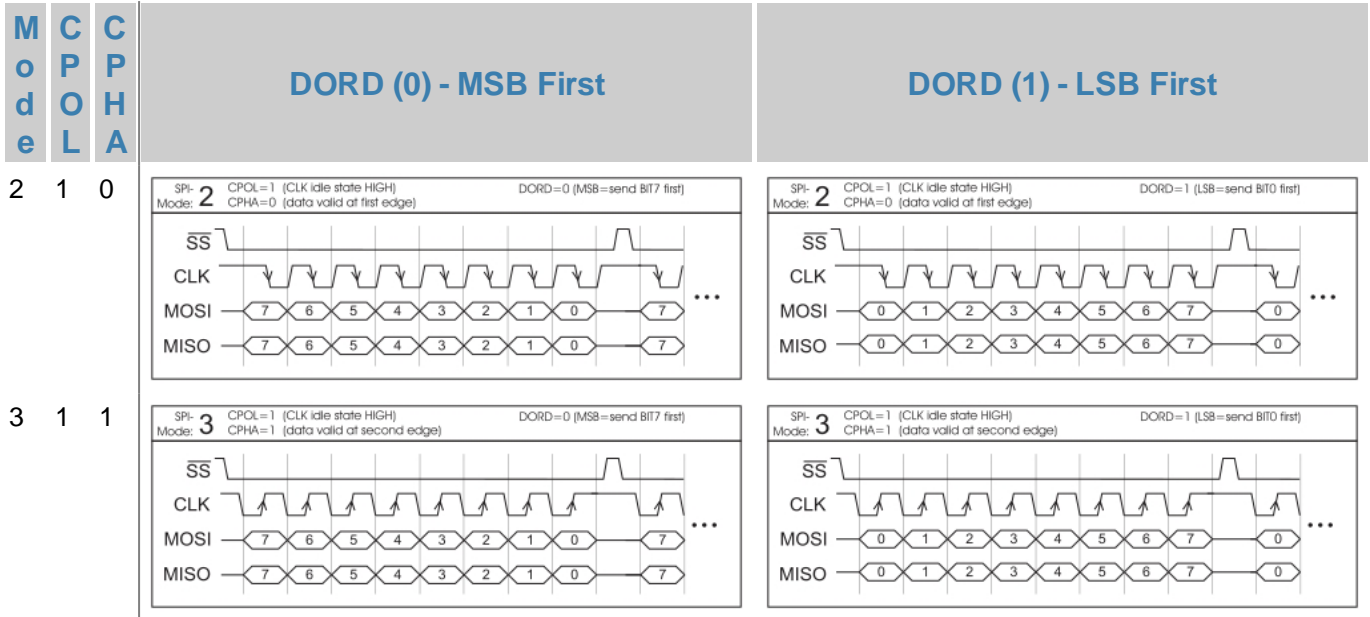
| Mode | CPOL | CPHA | DORD (0) - MSB First | DORD (1) - LSB First |
|---|---|---|---|---|
| 2 | 1 | 0 | SPI-Mode: 2 CPOL=1 (CLK idle state HIGH) CPHA=0 (data valid at first edge) DORD=0 (MSB=send BIT7 first) $\overline{SS}$ CLK MOSI 7 6 5 4 3 2 1 0 7 MISO 7 6 5 4 3 2 1 0 7 ... | SPI-Mode: 2 CPOL=1 (CLK idle state HIGH) CPHA=0 (data valid at first edge) DORD=1 (LSB=send BIT0 first) $\overline{SS}$ CLK MOSI 0 1 2 3 4 5 6 7 0 MISO 0 1 2 3 4 5 6 7 0 ... |
| 3 | 1 | 1 | SPI-Mode: 3 CPOL=1 (CLK idle state HIGH) CPHA=1 (data valid at second edge) DORD=0 (MSB=send BIT7 first) $\overline{SS}$ CLK MOSI 7 6 5 4 3 2 1 0 7 MISO 7 6 5 4 3 2 1 0 7 ... | SPI-Mode: 3 CPOL=1 (CLK idle state HIGH) CPHA=1 (data valid at second edge) DORD=1 (LSB=send BIT0 first) $\overline{SS}$ CLK MOSI 0 1 2 3 4 5 6 7 0 MISO 0 1 2 3 4 5 6 7 0 ... |